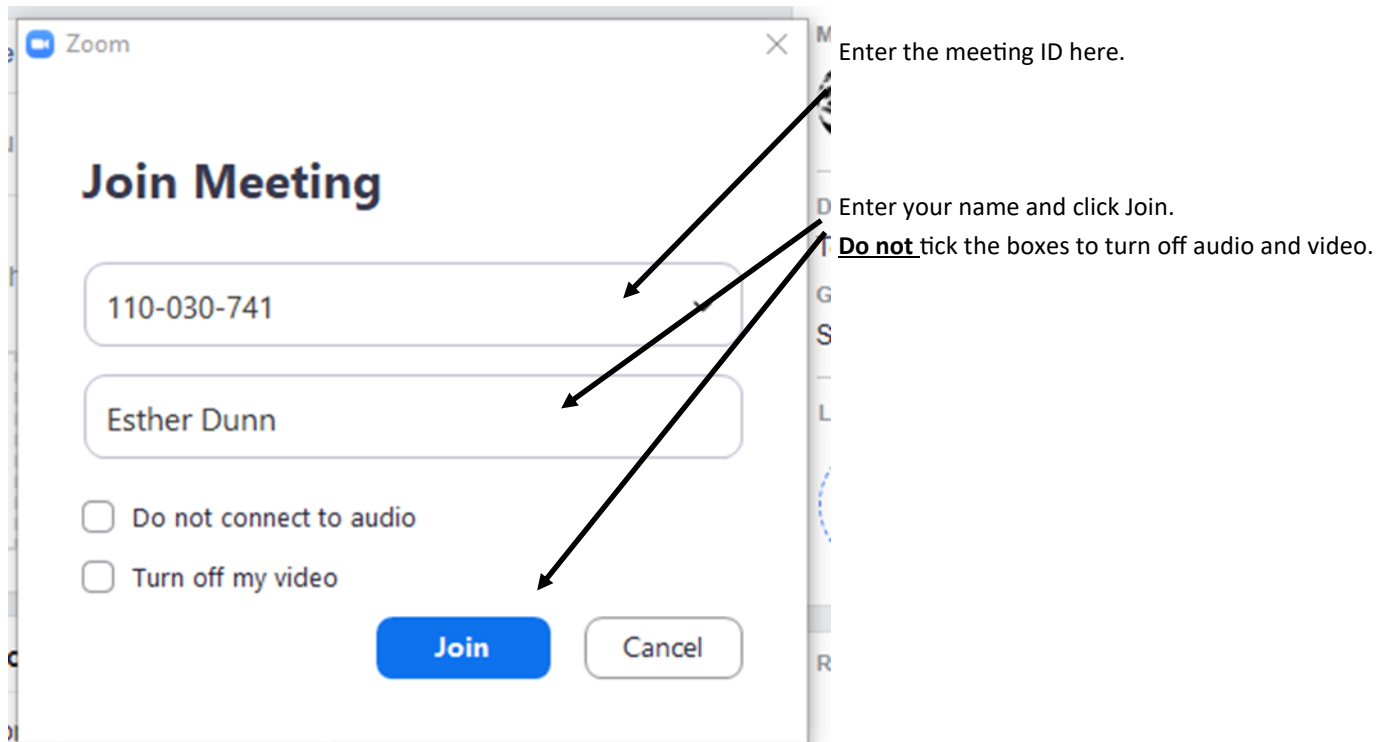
Zoom

Join Meeting

110-030-741

Esther Dunn

Do not connect to audio

Turn off my video

Join

Cancel

Enter the meeting ID here.

Enter your name and click Join.

**Do not** tick the boxes to turn off audio and video.